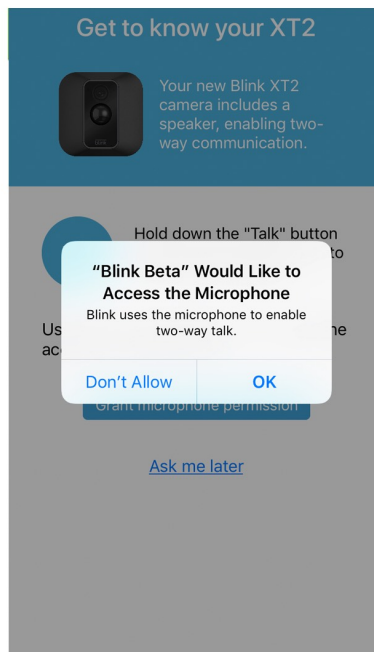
Get to know your XT2

Your new Blink XT2 camera includes a speaker, enabling two-way communication.

Hold down the "Talk" button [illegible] to

Us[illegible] ne ac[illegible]

“Blink Beta” Would Like to Access the Microphone

Blink uses the microphone to enable two-way talk.

Don’t Allow

OK

Grant microphone permission

Ask me later